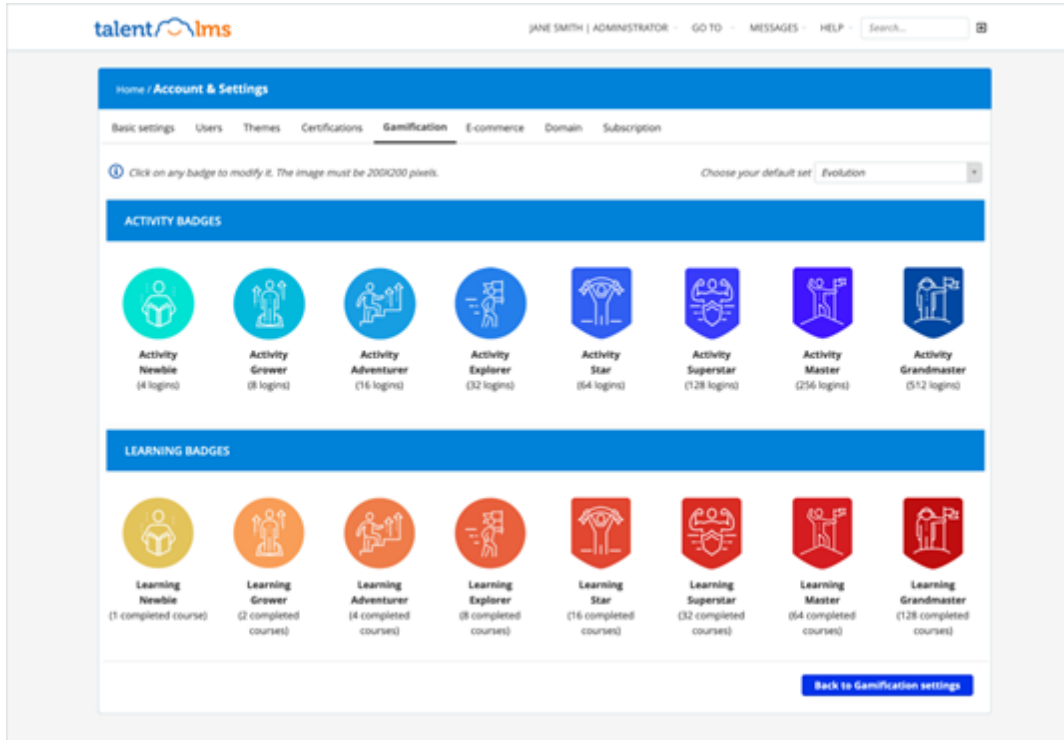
talentlms

JANE SMITH | ADMINISTRATOR GO TO MESSAGES HELP Search...

Home / Account & Settings

Basic settings Users Themes Certifications Gamification E-commerce Domain Subscription

Click on any badge to modify it. The image must be 200X200 pixels.

Choose your default set Evolution

ACTIVITY BADGES

Activity Newbie (4 logins)

Activity Grower (8 logins)

Activity Adventurer (16 logins)

Activity Explorer (32 logins)

Activity Star (64 logins)

Activity Superstar (128 logins)

Activity Master (256 logins)

Activity Grandmaster (512 logins)

LEARNING BADGES

Learning Newbie (1 completed course)

Learning Grower (2 completed courses)

Learning Adventurer (4 completed courses)

Learning Explorer (8 completed courses)

Learning Star (16 completed courses)

Learning Superstar (32 completed courses)

Learning Master (64 completed courses)

Learning Grandmaster (128 completed courses)

Back to Gamification settings